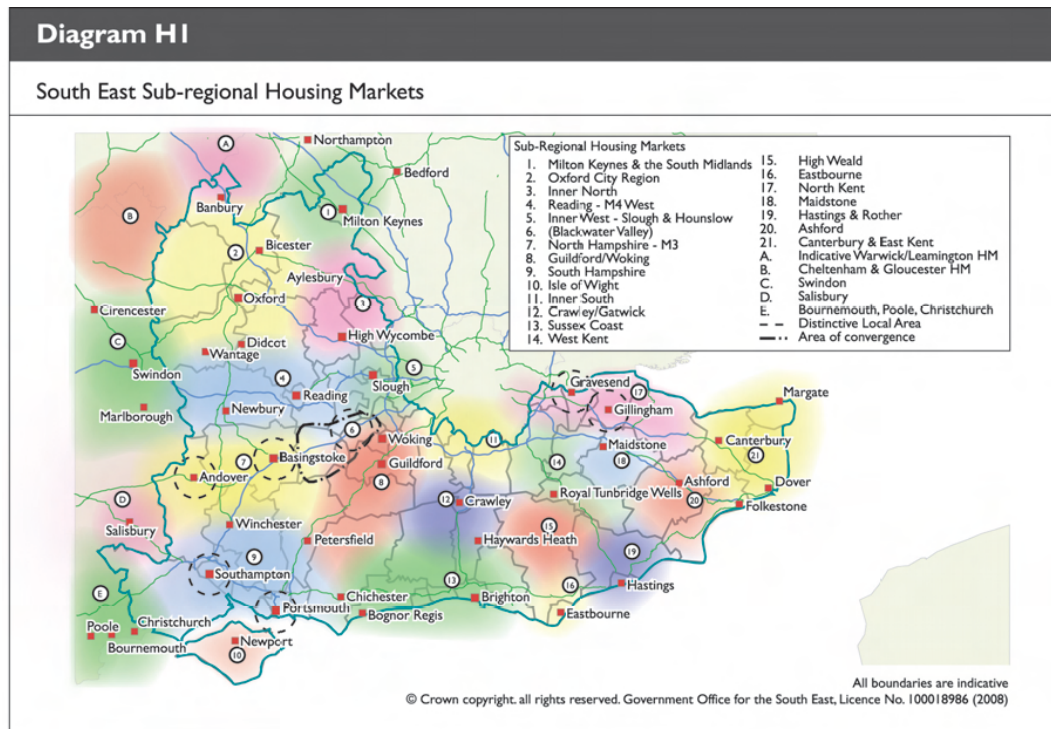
Diagram H1

South East Sub-regional Housing Markets

Sub-Regional Housing Markets
1. Milton Keynes & the South Midlands
2. Oxford City Region
3. Inner North
4. Reading - M4 West
5. Inner West - Slough & Hounslow
6. (Blackwater Valley)
7. North Hampshire - M3
8. Guildford/Woking
9. South Hampshire
10. Isle of Wight
11. Inner South
12. Crawley/Gatwick
13. Sussex Coast
14. West Kent
15. High Weald
16. Eastbourne
17. North Kent
18. Maidstone
19. Hastings & Rother
20. Ashford
21. Canterbury & East Kent
A. Indicative Warwick/Leamington HM
B. Cheltenham & Gloucester HM
C. Swindon
D. Salisbury
E. Bournemouth, Poole, Christchurch
Distinctive Local Area
Area of convergence

A Northampton
Bedford
Banbury
B
1 Milton Keynes
2 Bicester
Aylesbury
Oxford
3
Cirencester
High Wycombe
Didcot
C
Wantage
Swindon
5
Slough
4
Reading
Marlborough
Newbury
6
Woking
11
Basingstoke
7
Andover
Guildford
8
D
Salisbury
Winchester
12 Crawley
Petersfield
9
Southampton
E
Chichester
Portsmouth
Bognor Regis
Poole
Christchurch
Bournemouth
Newport
10
13
Brighton
Haywards Heath
15
16
Eastbourne
Hastings
19
Royal Tunbridge Wells
14
Maidstone
18
Gravesend
17
Gillingham
Canterbury
21
Ashford
20
Dover
Folkestone
Margate

All boundaries are indicative
© Crown copyright. all rights reserved. Government Office for the South East, Licence No. 100018986 (2008)